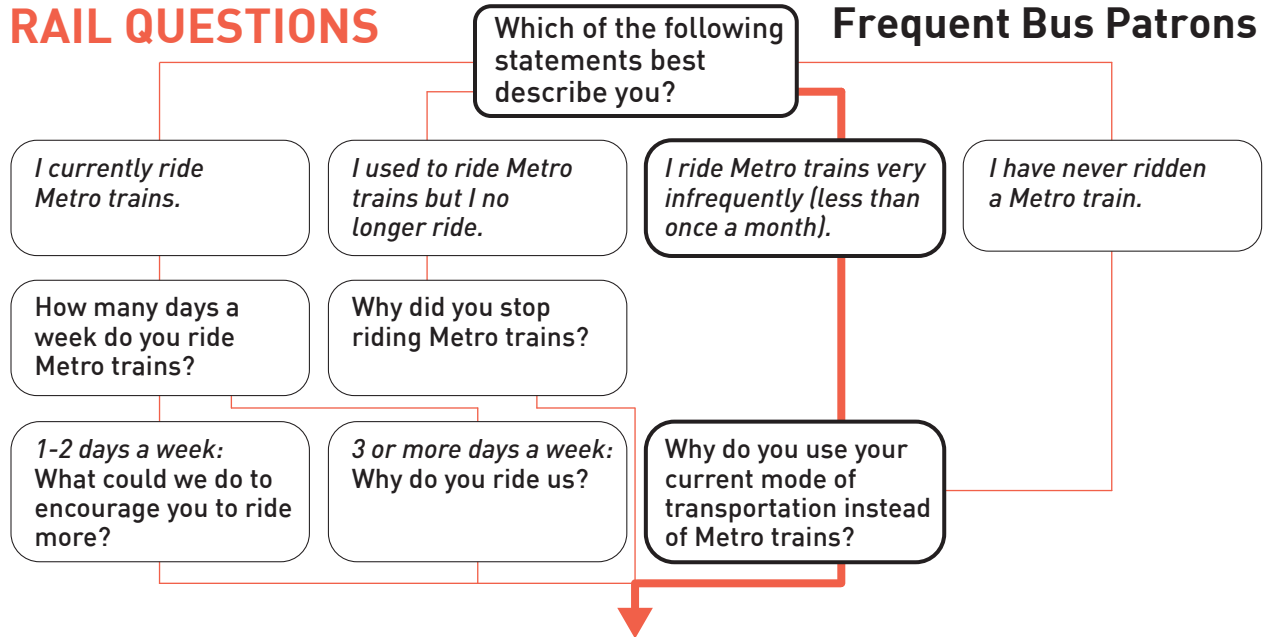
RAIL QUESTIONS

Which of the following statements best describe you?

Frequent Bus Patrons

I currently ride Metro trains.

I used to ride Metro trains but I no longer ride.

I ride Metro trains very infrequently (less than once a month).

I have never ridden a Metro train.

How many days a week do you ride Metro trains?

Why did you stop riding Metro trains?

1-2 days a week: What could we do to encourage you to ride more?

3 or more days a week: Why do you ride us?

Why do you use your current mode of transportation instead of Metro trains?